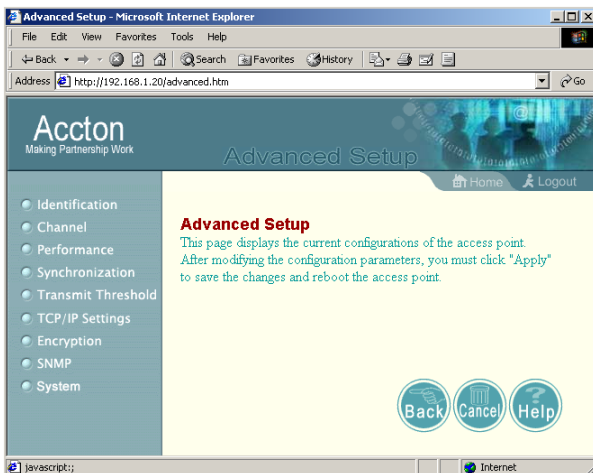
Advanced Setup - Microsoft Internet Explorer

File Edit View Favorites Tools Help

Back Search Favorites History

Address http://192.168.1.20/advanced.htm Go

Accton
Making Partnership Work

Advanced Setup

Home Logout

Identification
Channel
Performance
Synchronization
Transmit Threshold
TCP/IP Settings
Encryption
SNMP
System

Advanced Setup
This page displays the current configurations of the access point. After modifying the configuration parameters, you must click "Apply" to save the changes and reboot the access point.

Back Cancel Help

javascript:;

Internet